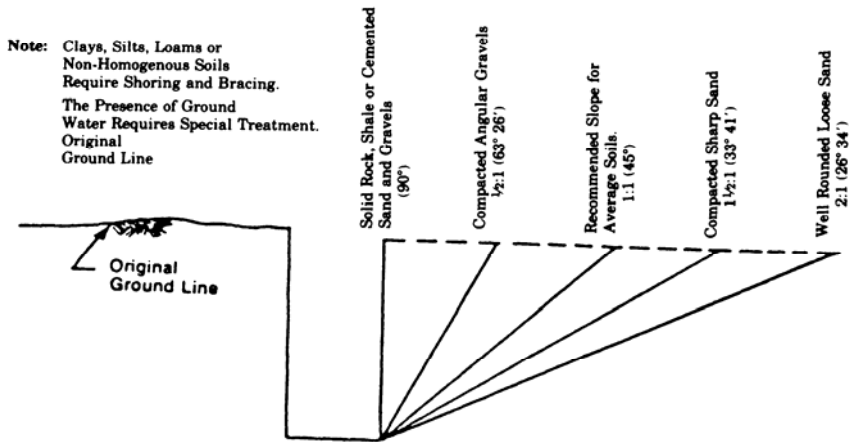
Note: Clays, Silts, Loams or Non-Homogenous Soils Require Shoring and Bracing.

The Presence of Ground Water Requires Special Treatment.

Original Ground Line

Original Ground Line

Solid Rock, Shale or Cemented Sand and Gravels (90°)

Compacted Angular Gravels $\frac{1}{2}$:1 (63° 26')

Recommended Slope for Average Soils. 1:1 (45°)

Compacted Sharp Sand $1\frac{1}{2}$:1 (33° 41')

Well Rounded Loose Sand 2:1 (26° 34')